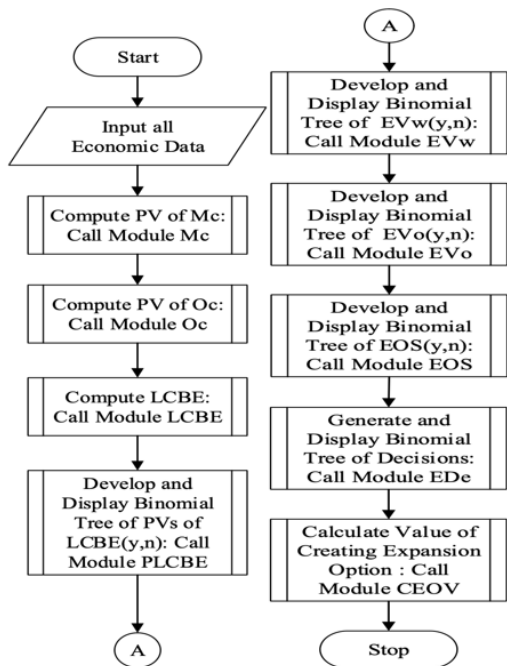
Start

Input all Economic Data

Compute PV of Mc: Call Module Mc

Compute PV of Oc: Call Module Oc

Compute LCBE: Call Module LCBE

Develop and Display Binomial Tree of PVs of LCBE(y,n): Call Module PLCBE

A

A

Develop and Display Binomial Tree of EVw(y,n): Call Module EVw

Develop and Display Binomial Tree of EVo(y,n): Call Module EVo

Develop and Display Binomial Tree of EOS(y,n): Call Module EOS

Generate and Display Binomial Tree of Decisions: Call Module EDe

Calculate Value of Creating Expansion Option : Call Module CEOV

Stop